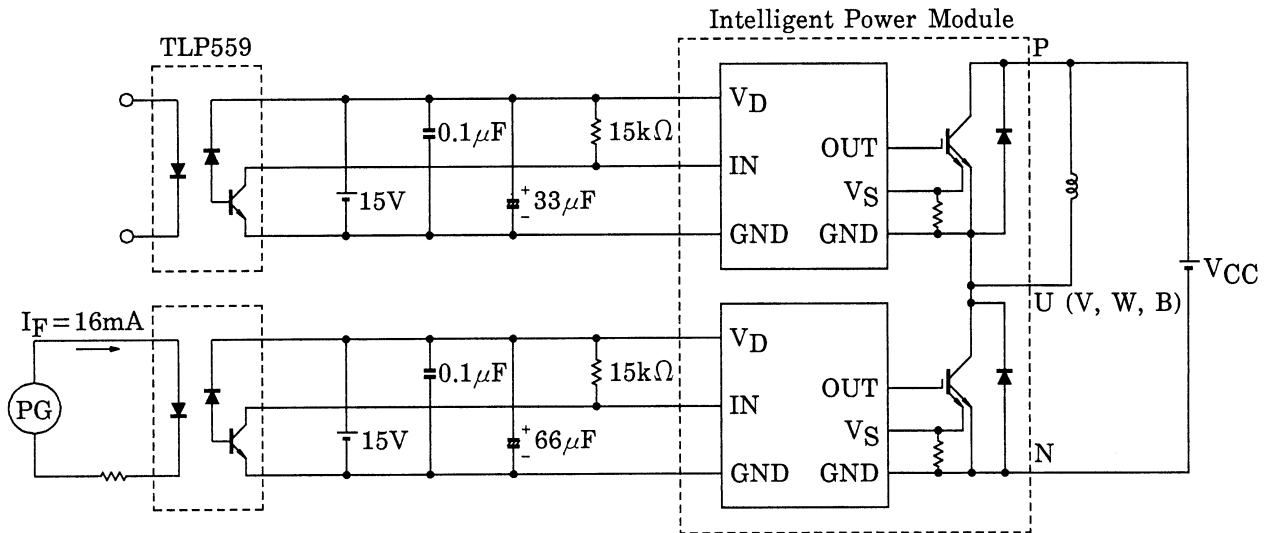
Intelligent Power Module

TLP559

P

$V_D$

$0.1\mu F$

$15k\Omega$

OUT

IN

$15V$

$33\mu F$

$V_S$

GND

GND

$V_{CC}$

$I_F = 16mA$

U (V, W, B)

$V_D$

$0.1\mu F$

$15k\Omega$

OUT

PG

IN

$15V$

$66\mu F$

$V_S$

N

GND

GND